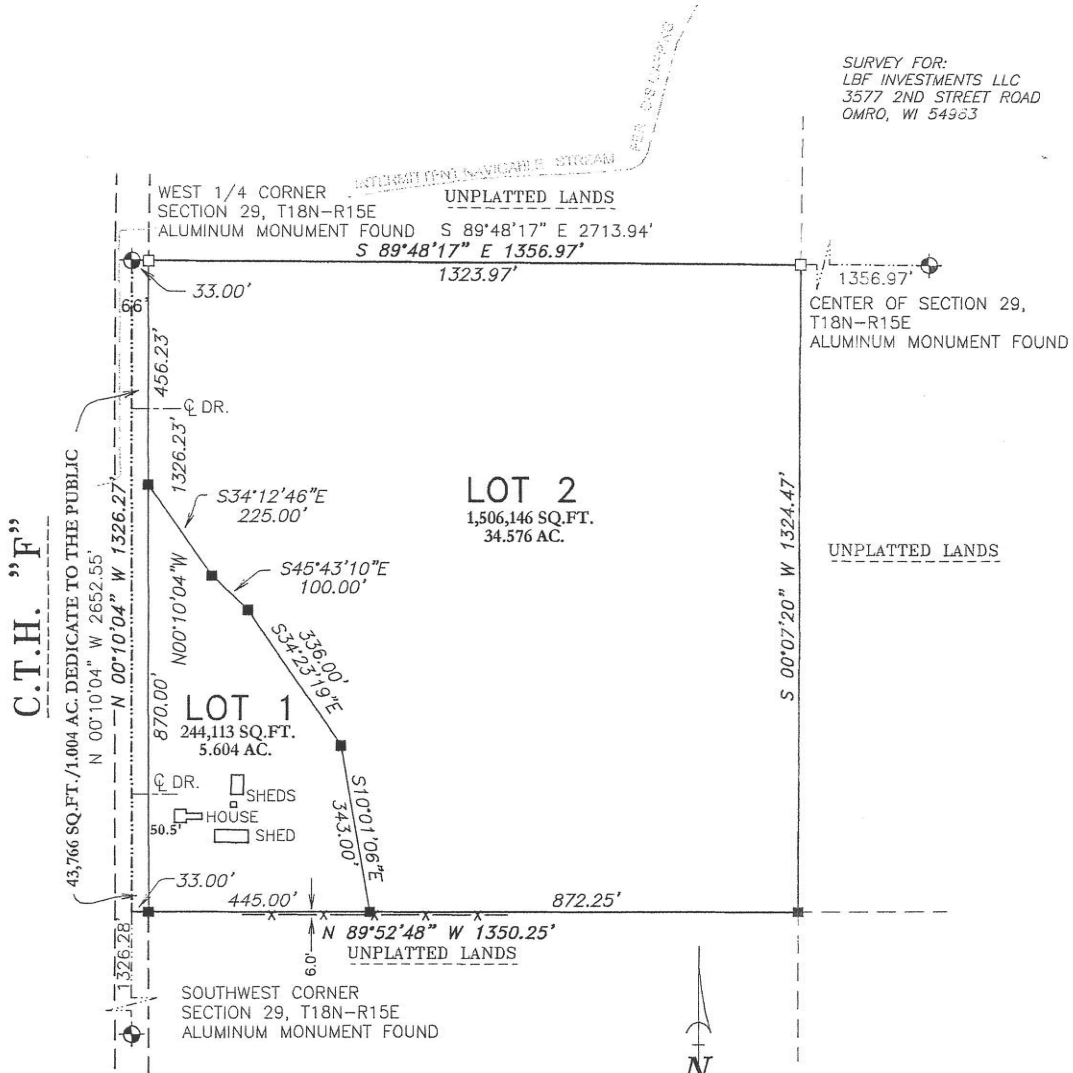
SURVEY FOR:
LBF INVESTMENTS LLC
3577 2ND STREET ROAD
OMRO, WI 54963

PER DSL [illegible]

INTERMITTENT NAVIGABLE STREAM

WEST 1/4 CORNER
SECTION 29, T18N-R15E
ALUMINUM MONUMENT FOUND

UNPLATTED LANDS

S 89°48'17" E 2713.94'

S 89°48'17" E 1356.97'

1323.97'

1356.97'

33.00'

66'

CENTER OF SECTION 29,
T18N-R15E
ALUMINUM MONUMENT FOUND

456.23'

℄ DR.

1326.23'

S34°12'46"E
225.00'

LOT 2
1,506,146 SQ.FT.
34.576 AC.

UNPLATTED LANDS

C.T.H. "F"

43,766 SQ.FT./1.004 AC. DEDICATE TO THE PUBLIC

N 00°10'04" W 2652.55'

N 00°10'04" W 1326.27'

N00°10'04"W

S45°43'10"E
100.00'

336.00'
S34°23'19"E

S 00°07'20" W 1324.47'

870.00'

LOT 1
244,113 SQ.FT.
5.604 AC.

℄ DR.

SHEDS

HOUSE

SHED

50.5'

S10°01'06"E
343.00'

33.00'

445.00'

872.25'

N 89°52'48" W 1350.25'

6.0'

UNPLATTED LANDS

1326.28'

SOUTHWEST CORNER
SECTION 29, T18N-R15E
ALUMINUM MONUMENT FOUND

N